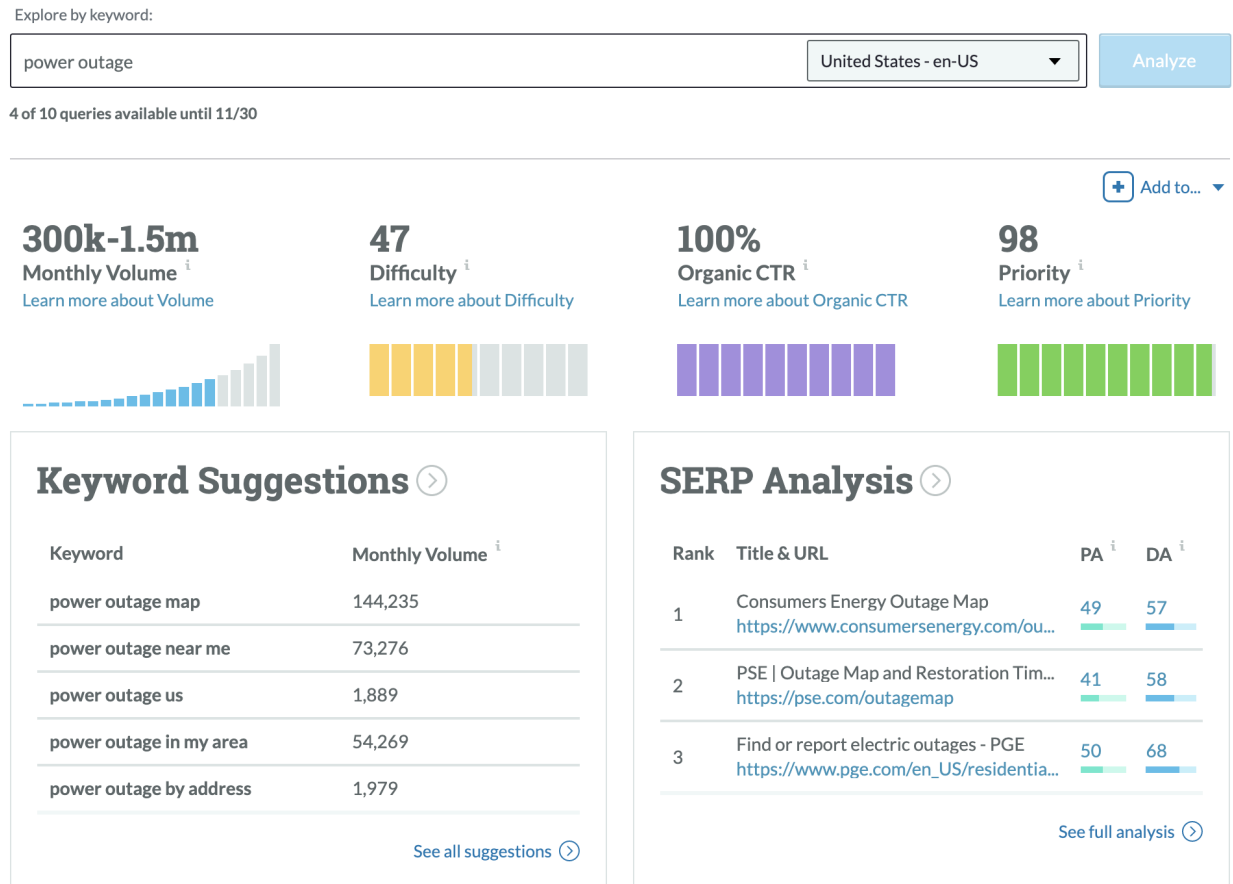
Explore by keyword:

power outage

United States - en-US

Analyze

4 of 10 queries available until 11/30

Add to...

300k-1.5m
Monthly Volume i
Learn more about Volume

47
Difficulty i
Learn more about Difficulty

100%
Organic CTR i
Learn more about Organic CTR

98
Priority i
Learn more about Priority

Keyword Suggestions

| Keyword | Monthly Volume i |
|---|---|
| power outage map | 144,235 |
| power outage near me | 73,276 |
| power outage us | 1,889 |
| power outage in my area | 54,269 |
| power outage by address | 1,979 |

See all suggestions

SERP Analysis

| Rank | Title & URL | PA i | DA i |
|---|---|---|---|
| 1 | Consumers Energy Outage Map https://www.consumersenergy.com/ou... | 49 | 57 |
| 2 | PSE \| Outage Map and Restoration Tim... https://pse.com/outagemap | 41 | 58 |
| 3 | Find or report electric outages - PGE https://www.pge.com/en_US/residentia... | 50 | 68 |

See full analysis